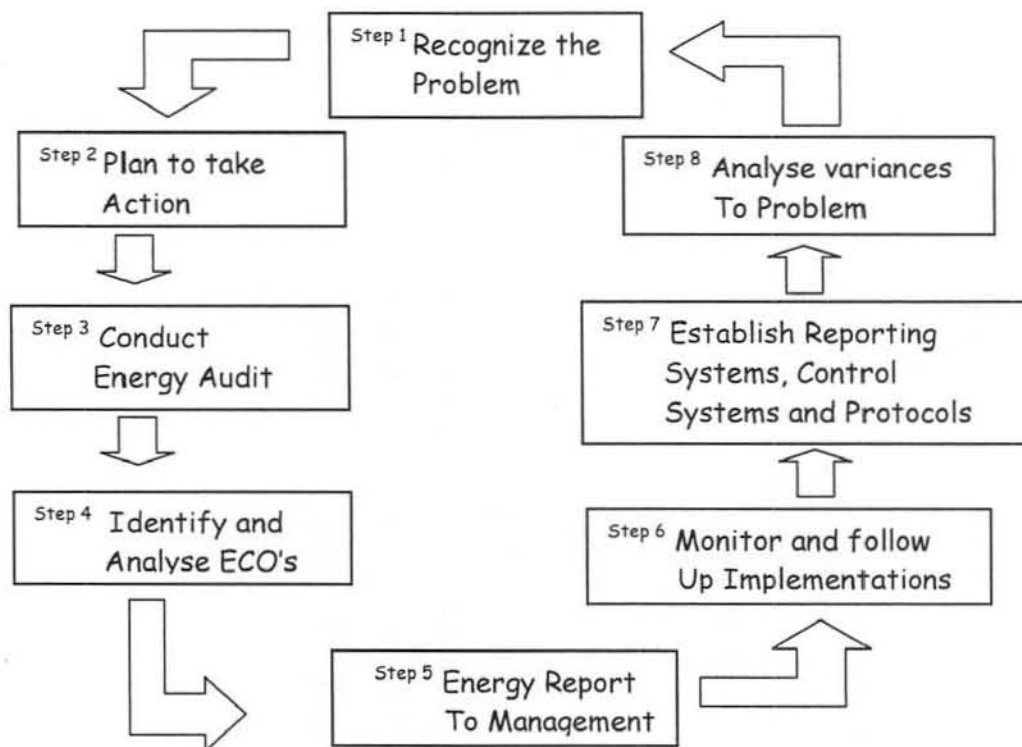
Step 1 Recognize the Problem

Step 2 Plan to take Action

Step 3 Conduct Energy Audit

Step 4 Identify and Analyse ECO's

Step 5 Energy Report To Management

Step 6 Monitor and follow Up Implementations

Step 7 Establish Reporting Systems, Control Systems and Protocols

Step 8 Analyse variances To Problem